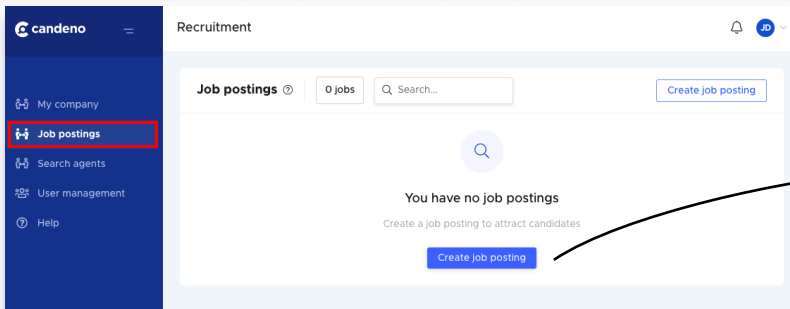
candeno

My company
Job postings
Search agents
User management
Help

Recruitment

JD

Job postings ⓘ
0 jobs
Search...
Create job posting

You have no job postings
Create a job posting to attract candidates
Create job posting